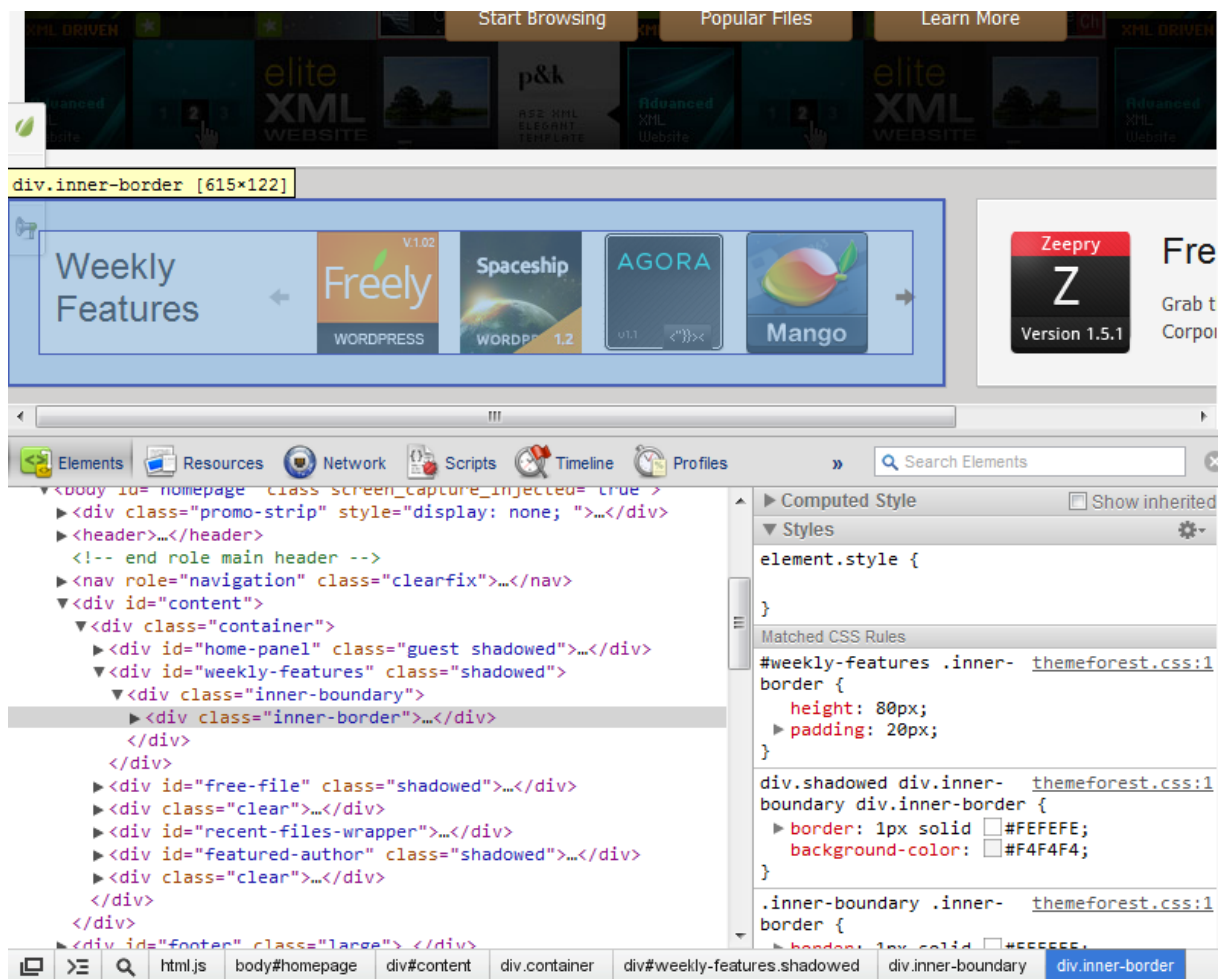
Start Browsing Popular Files Learn More

elite XML WEBSITE p&k elite XML WEBSITE

div.inner-border [615×122]

Weekly Features

V.1.02 Freely WORDPRESS

Spaceship WORDPR 1.2

AGORA v1.1

Mango

Zeepry Z Version 1.5.1

Fre Grab t Corpo

Elements Resources Network Scripts Timeline Profiles » Search Elements

▼<body id="homepage" class="screen_capture_injected" true">
▶<div class="promo-strip" style="display: none; ">…</div>
▶<header>…</header>
<!-- end role main header -->
▶<nav role="navigation" class="clearfix">…</nav>
▼<div id="content">
▼<div class="container">
▶<div id="home-panel" class="guest shadowed">…</div>
▼<div id="weekly-features" class="shadowed">
▼<div class="inner-boundary">
▶<div class="inner-border">…</div>
</div>
</div>
▶<div id="free-file" class="shadowed">…</div>
▶<div class="clear">…</div>
▶<div id="recent-files-wrapper">…</div>
▶<div id="featured-author" class="shadowed">…</div>
▶<div class="clear">…</div>
</div>
</div>
▶<div id="footer" class="large">…</div>

▶ Computed Style Show inherited
▼ Styles
element.style {
}
Matched CSS Rules
#weekly-features .inner-border { themeforest.css:1
height: 80px;
▶ padding: 20px;
}
div.shadowed div.inner-boundary div.inner-border { themeforest.css:1
▶ border: 1px solid #FEFEFE;
background-color: #F4F4F4;
}
.inner-boundary .inner-border { themeforest.css:1
▶ border: 1px solid #FFFFFF;

html.js body#homepage div#content div.container div#weekly-features.shadowed div.inner-boundary div.inner-border